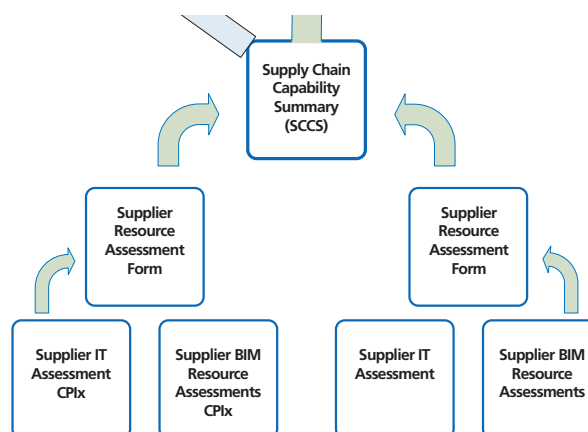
Supply Chain Capability Summary (SCCS)

Supplier Resource Assessment Form

Supplier Resource Assessment Form

Supplier IT Assessment CPIx

Supplier BIM Resource Assessments CPIx

Supplier IT Assessment

Supplier BIM Resource Assessments